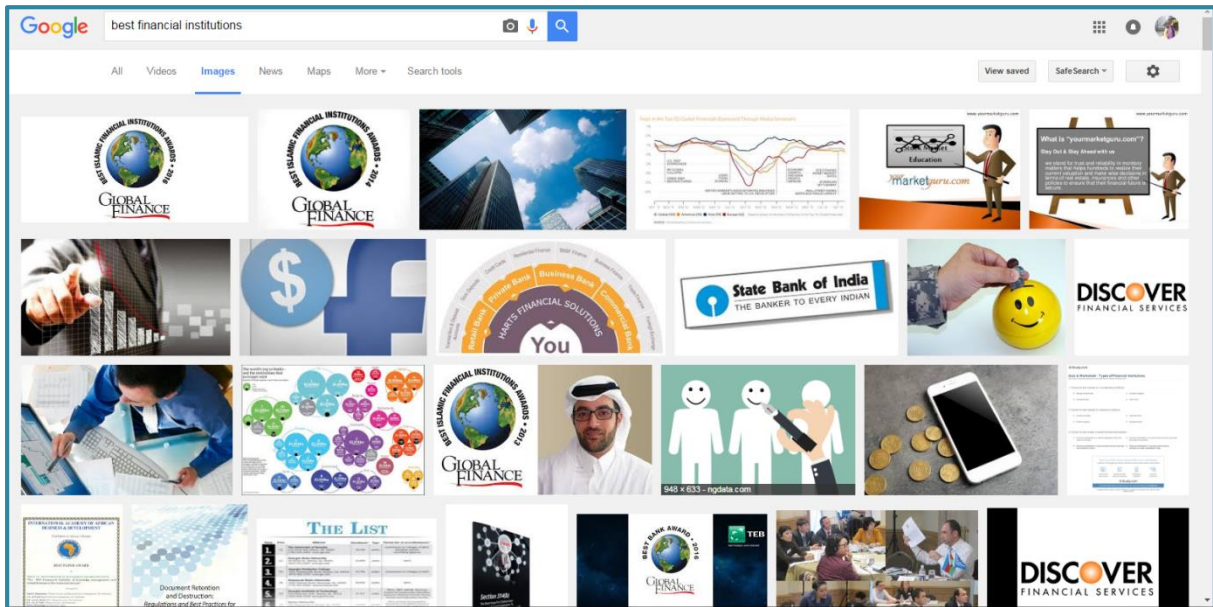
Google

best financial institutions

All Videos Images News Maps More Search tools

View saved SafeSearch

BEST ISLAMIC FINANCIAL INSTITUTIONS AWARDS • 2016
GLOBAL FINANCE

BEST ISLAMIC FINANCIAL INSTITUTIONS AWARDS • 2014
GLOBAL FINANCE

www.yourmarketguru.com
Education
marketguru.com

www.yourmarketguru.com
What is "yourmarketguru.com"?
Stay Out & Stay Ahead with us

$

Retail Bank Private Bank Business Bank Commercial Bank
HARTS FINANCIAL SOLUTIONS
You

State Bank of India
THE BANKER TO EVERY INDIAN

DISCOVER
FINANCIAL SERVICES

BEST ISLAMIC FINANCIAL INSTITUTIONS AWARDS • 2013
GLOBAL FINANCE

948 × 633 - ngdata.com

INTERNATIONAL ACADEMY OF AFRICAN BUSINESS & DEVELOPMENT

Document Retention and Destruction: Regulations and Best Practices for

THE LIST

Section 314b

BEST BANK AWARD • 2016
GLOBAL FINANCE

TEB

DISCOVER
FINANCIAL SERVICES